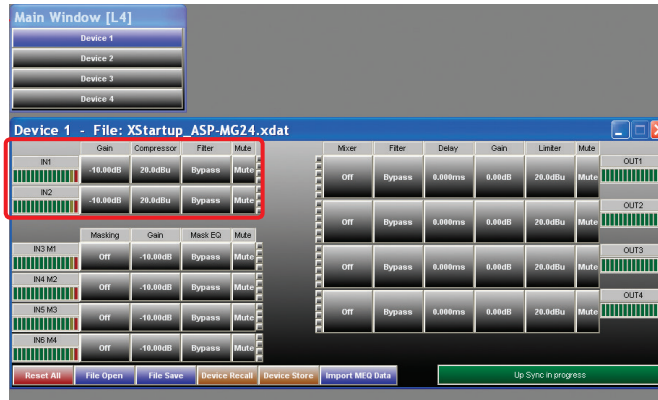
Main Window [L4]

Device 1
Device 2
Device 3
Device 4

Device 1 - File: XStartup_ASP-MG24.xdat

| | Gain | Compressor | Filter | Mute |
|---|---|---|---|---|
| IN1 | -10.00dB | 20.0dBu | Bypass | Mute |
| IN2 | -10.00dB | 20.0dBu | Bypass | Mute |

| | Masking | Gain | Mask EQ | Mute |
|---|---|---|---|---|
| IN3 M1 | Off | -10.00dB | Bypass | Mute |
| IN4 M2 | Off | -10.00dB | Bypass | Mute |
| IN5 M3 | Off | -10.00dB | Bypass | Mute |
| IN6 M4 | Off | -10.00dB | Bypass | Mute |

| Mixer | Filter | Delay | Gain | Limiter | Mute | |
|---|---|---|---|---|---|---|
| Off | Bypass | 0.000ms | 0.00dB | 20.0dBu | Mute | OUT1 |
| Off | Bypass | 0.000ms | 0.00dB | 20.0dBu | Mute | OUT2 |
| Off | Bypass | 0.000ms | 0.00dB | 20.0dBu | Mute | OUT3 |
| Off | Bypass | 0.000ms | 0.00dB | 20.0dBu | Mute | OUT4 |

Reset All
File Open
File Save
Device Recall
Device Store
Import MEQ Data
Up Sync in progress